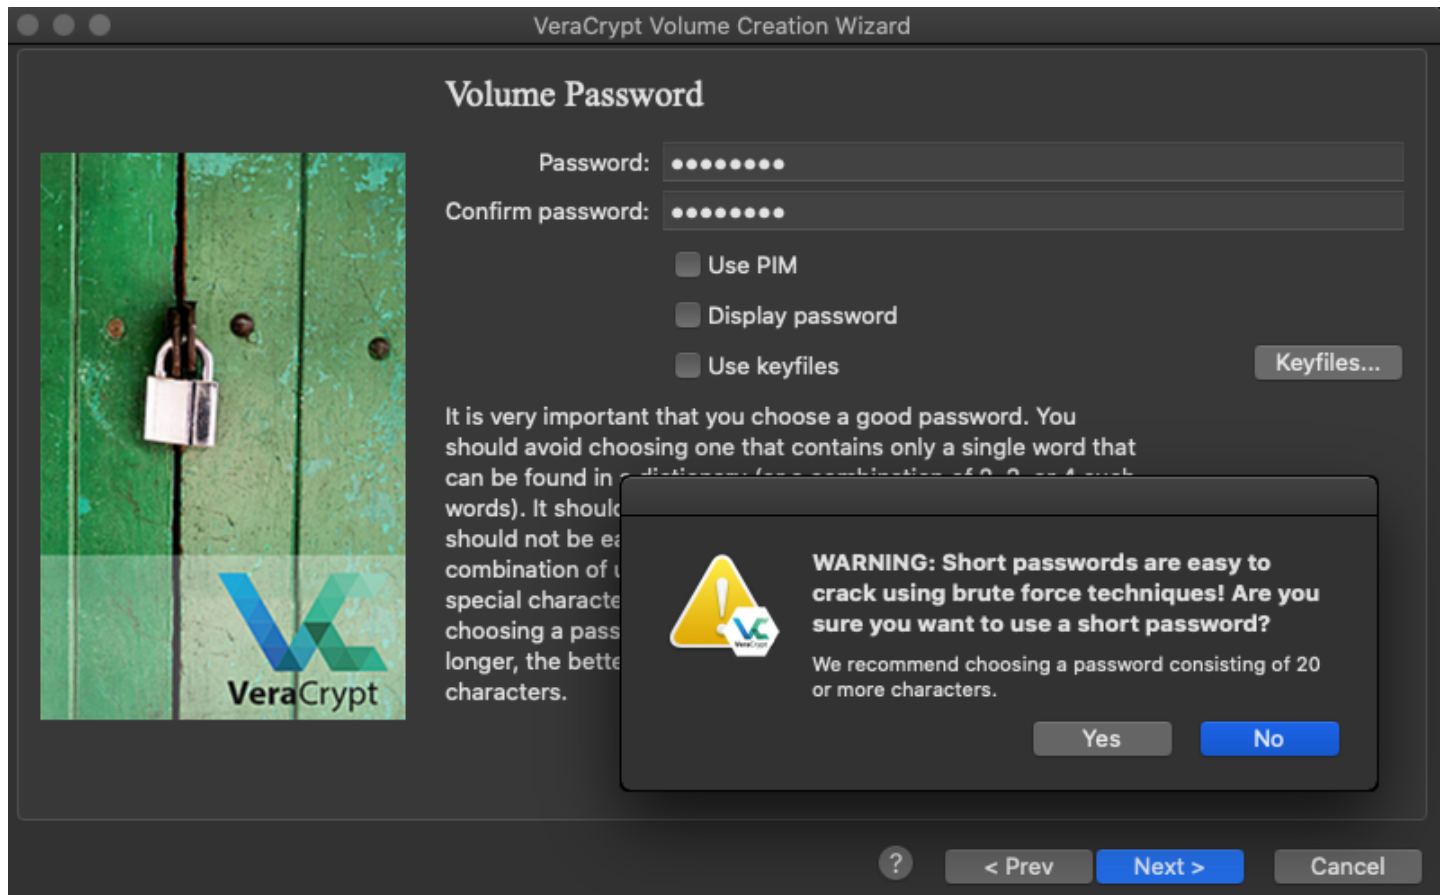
VeraCrypt Volume Creation Wizard

Volume Password

Password: ●●●●●●●●

Confirm password: ●●●●●●●●

Use PIM

Display password

Use keyfiles

Keyfiles...

It is very important that you choose a good password. You should avoid choosing one that contains only a single word that can be found in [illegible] words). It shoul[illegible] should not be ea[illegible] combination of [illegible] special characte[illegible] choosing a pass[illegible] longer, the bette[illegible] characters.

VeraCrypt

WARNING: Short passwords are easy to crack using brute force techniques! Are you sure you want to use a short password?

We recommend choosing a password consisting of 20 or more characters.

Yes

No

?

< Prev

Next >

Cancel